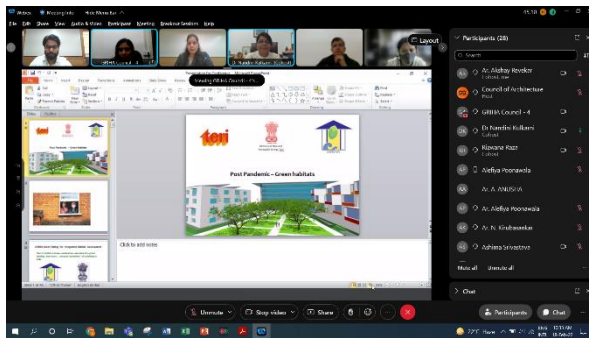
File Edit Share View Audio & Video Participant Meeting Breakout Sessions Help

Layout

Dr Nandini Kulkarni

Viewing GRIHA Council's

Participants (28)

Search

Ar. Akshay Revekar

Council of Architecture

GRIHA Council - 4

Dr Nandini Kulkarni

Riswana Raze

Alefiya Poonawala

Ar. A. ANUSHA

Ar. Alefiya Poonawala

Ar. N. Kirubanandan

Ashima Srivastava

Mute all

Unmute all

Chat

Participants

Chat

teri

Post Pandemic – Green habitats

Click to add notes

Unmute

Stop video

Share